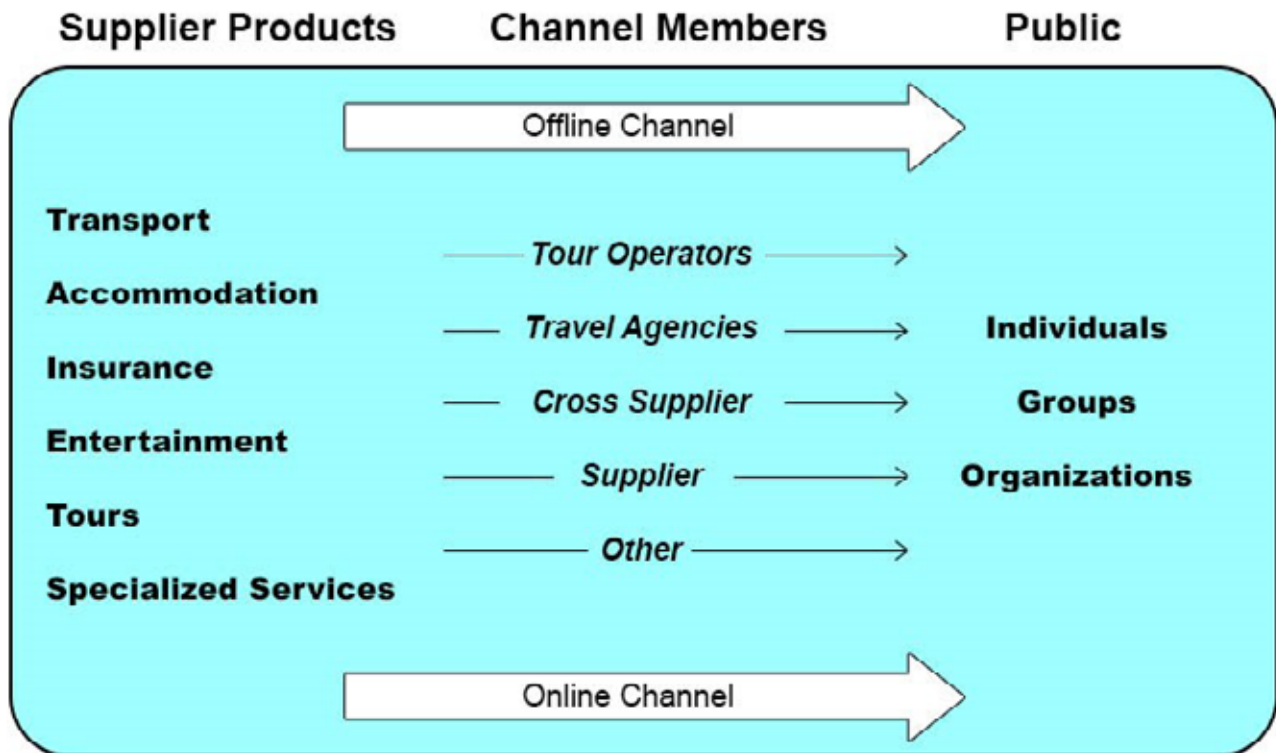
Supplier Products Channel Members Public

Offline Channel

Transport

Accommodation

Insurance

Entertainment

Tours

Specialized Services

Tour Operators

Travel Agencies

Cross Supplier

Supplier

Other

Individuals

Groups

Organizations

Online Channel